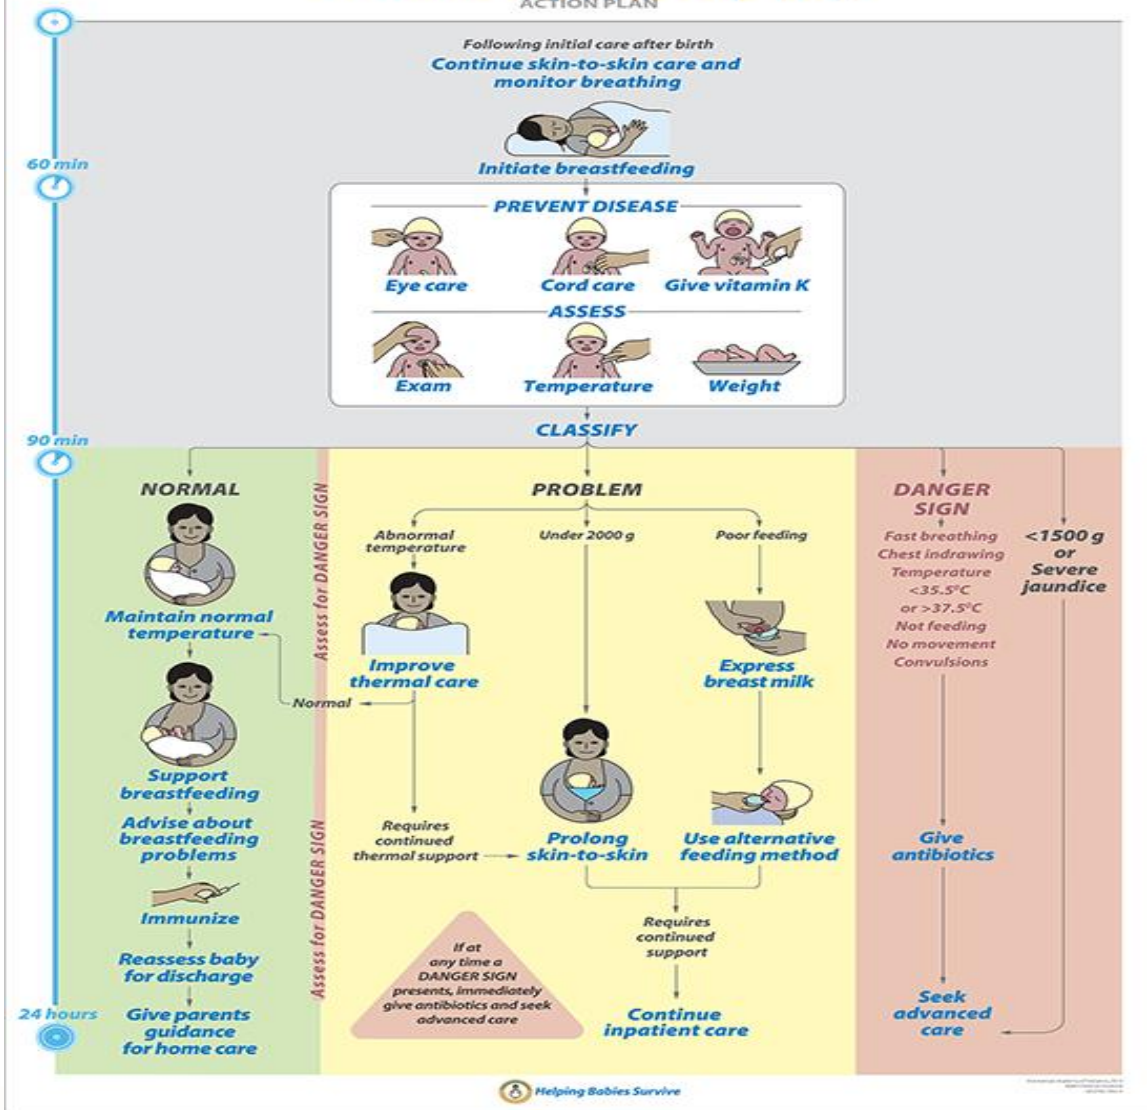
ACTION PLAN

Following initial care after birth
Continue skin-to-skin care and monitor breathing

60 min

Initiate breastfeeding

PREVENT DISEASE
Eye care
Cord care
Give vitamin K

ASSESS
Exam
Temperature
Weight

90 min

CLASSIFY

NORMAL

Maintain normal temperature

Support breastfeeding

Advise about breastfeeding problems

Immunize

Reassess baby for discharge

24 hours

Give parents guidance for home care

Assess for DANGER SIGN

Assess for DANGER SIGN

PROBLEM

Abnormal temperature
Under 2000 g
Poor feeding

Improve thermal care

Normal

Express breast milk

Requires continued thermal support

Prolong skin-to-skin

Use alternative feeding method

Requires continued support

If at any time a DANGER SIGN presents, immediately give antibiotics and seek advanced care

Continue inpatient care

DANGER SIGN
Fast breathing
Chest indrawing
Temperature <35.5°C or >37.5°C
Not feeding
No movement
Convulsions

<1500 g or Severe jaundice

Give antibiotics

Seek advanced care

Helping Babies Survive

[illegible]